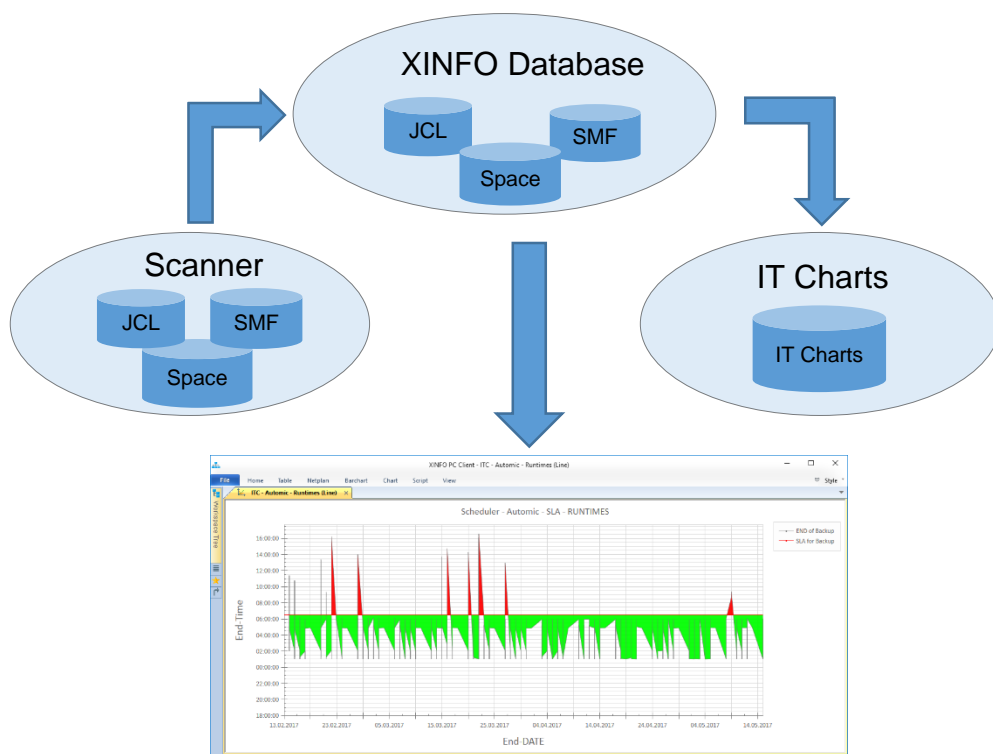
XINFO Database

JCL

SMF

Space

Scanner

JCL

SMF

Space

IT Charts

IT Charts

XINFO PC Client - ITC - Automic - Runtimes (Line)

File Home Table Netplan Barchart Chart Script View

Style

ITC - Automic - Runtimes (Line)

Workspace Tree

Scheduler - Automic - SLA - RUNTIMES

END of Backup
SLA for Backup

End-Time

16:00:00
14:00:00
12:00:00
10:00:00
08:00:00
06:00:00
04:00:00
02:00:00
00:00:00
22:00:00
20:00:00
18:00:00

13.02.2017 23.02.2017 09.03.2017 15.03.2017 25.03.2017 04.04.2017 14.04.2017 24.04.2017 04.05.2017 14.05.2017

End-DATE